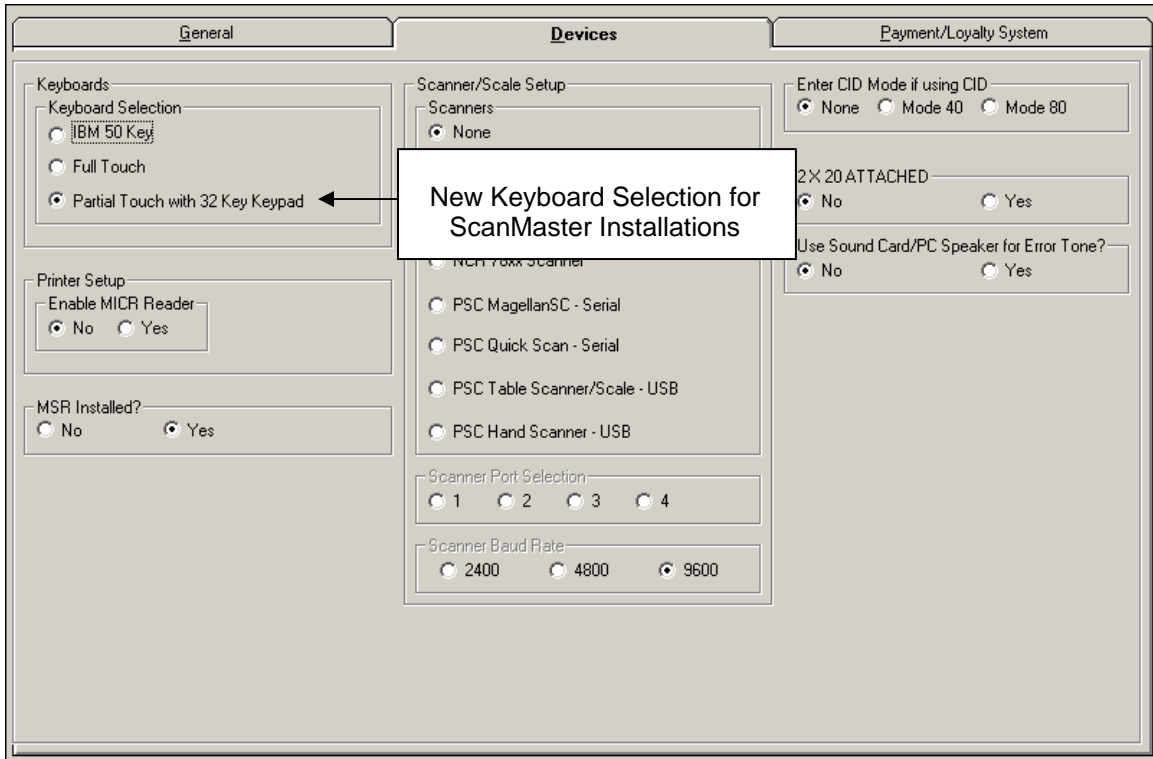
General | Devices | Payment/Loyalty System

Keyboards
Keyboard Selection
IBM 50 Key
Full Touch
Partial Touch with 32 Key Keypad

Printer Setup
Enable MICR Reader
No Yes

MSR Installed?
No Yes

Scanner/Scale Setup
Scanners
None
NCH 78xx Scanner
PSC MagellanSC - Serial
PSC Quick Scan - Serial
PSC Table Scanner/Scale - USB
PSC Hand Scanner - USB

Scanner Port Selection
1 2 3 4

Scanner Baud Rate
2400 4800 9600

New Keyboard Selection for ScanMaster Installations

Enter CID Mode if using CID
None Mode 40 Mode 80

2 X 20 ATTACHED
No Yes

Use Sound Card/PC Speaker for Error Tone?
No Yes